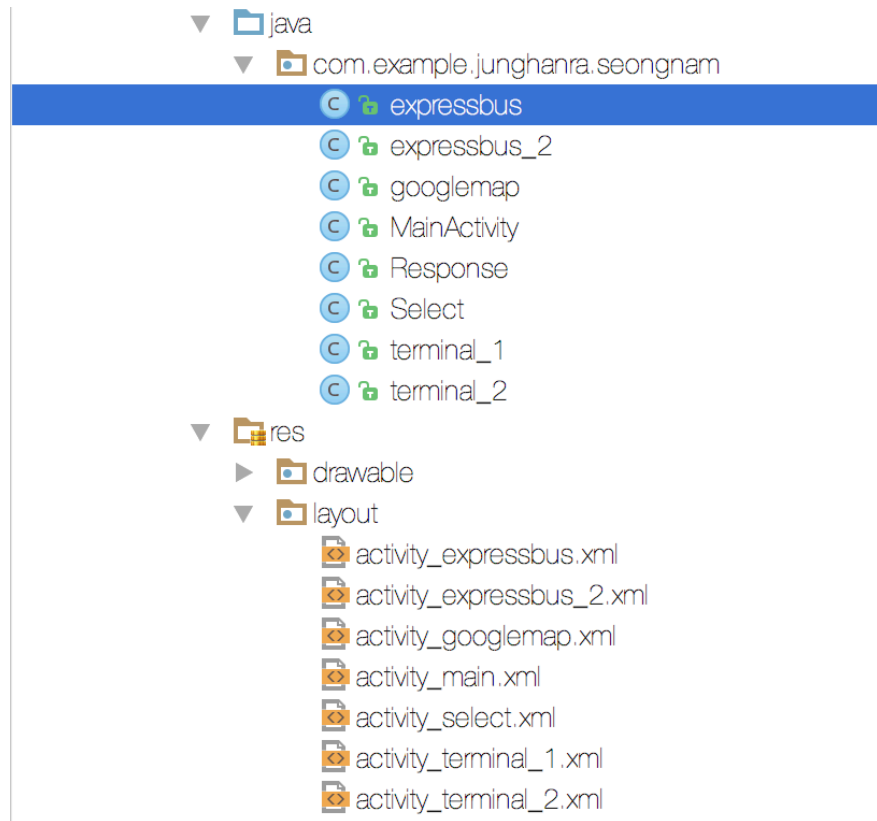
java
com.example.junghanra.seongnam
expressbus
expressbus_2
googlemap
MainActivity
Response
Select
terminal_1
terminal_2
res
drawable
layout
activity_expressbus.xml
activity_expressbus_2.xml
activity_googlemap.xml
activity_main.xml
activity_select.xml
activity_terminal_1.xml
activity_terminal_2.xml